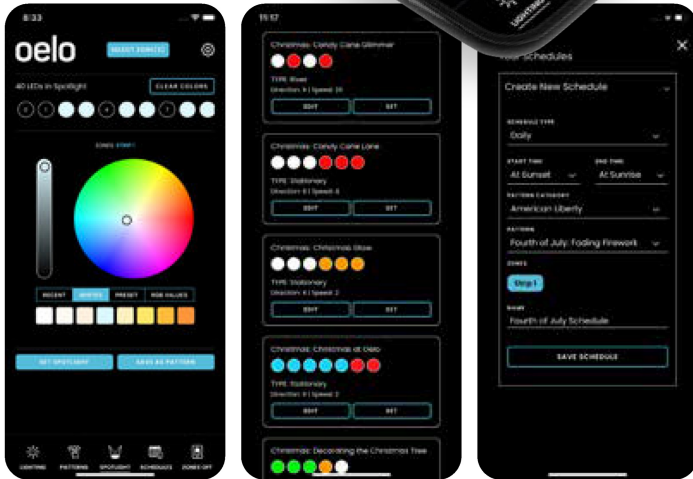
8:33

oelo

SELECT ZONE(S)

40 LEDs in Spotlight

CLEAR COLORS

ZONES: STRIP 1

RECENT

WHITES

PRESET

RGB VALUES

SET SPOTLIGHT

SAVE AS PATTERN

LIGHTING

PATTERNS

SPOTLIGHT

SCHEDULES

ZONES OFF

11:17

Christmas: Candy Cane Glimmer

TYPE: River

Direction: R | Speed: 20

EDIT

SET

Christmas: Candy Cane Lane

TYPE: Stationary

Direction: R | Speed: 0

EDIT

SET

Christmas: Christmas Glow

TYPE: Stationary

Direction: R | Speed: 2

EDIT

SET

Christmas: Christmas at Oelo

TYPE: Stationary

Direction: R | Speed: 2

EDIT

SET

Christmas: Decorating the Christmas Tree

Your Schedules

Create New Schedule

SCHEDULE TYPE

Daily

START TIME

At Sunset

END TIME

At Sunrise

PATTERN CATEGORY

American Liberty

PATTERN

Fourth of July: Fading Firework

ZONES

Strip 1

NAME

Fourth of July Schedule

SAVE SCHEDULE